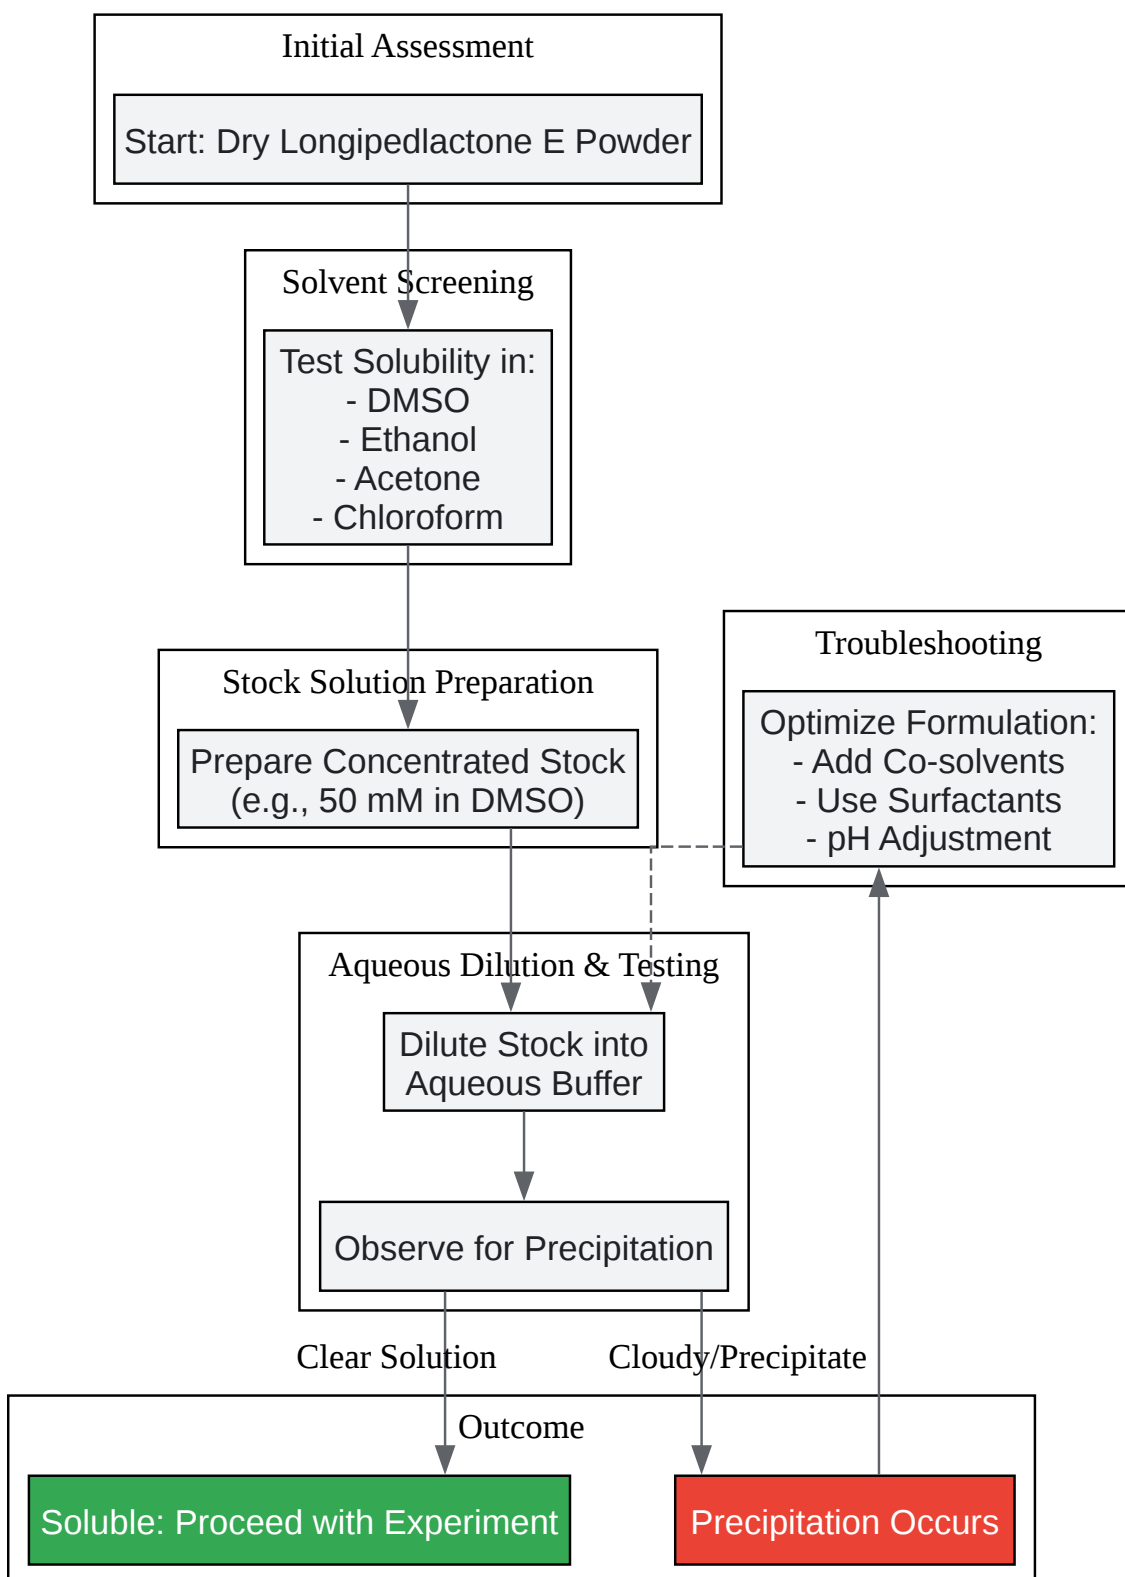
Initial Assessment

Start: Dry Longipedlactone E Powder

Solvent Screening

Test Solubility in:
- DMSO
- Ethanol
- Acetone
- Chloroform

Stock Solution Preparation

Prepare Concentrated Stock
(e.g., 50 mM in DMSO)

Troubleshooting

Optimize Formulation:
- Add Co-solvents
- Use Surfactants
- pH Adjustment

Aqueous Dilution & Testing

Dilute Stock into
Aqueous Buffer

Observe for Precipitation

Clear Solution

Cloudy/Precipitate

Outcome

Soluble: Proceed with Experiment

Precipitation Occurs